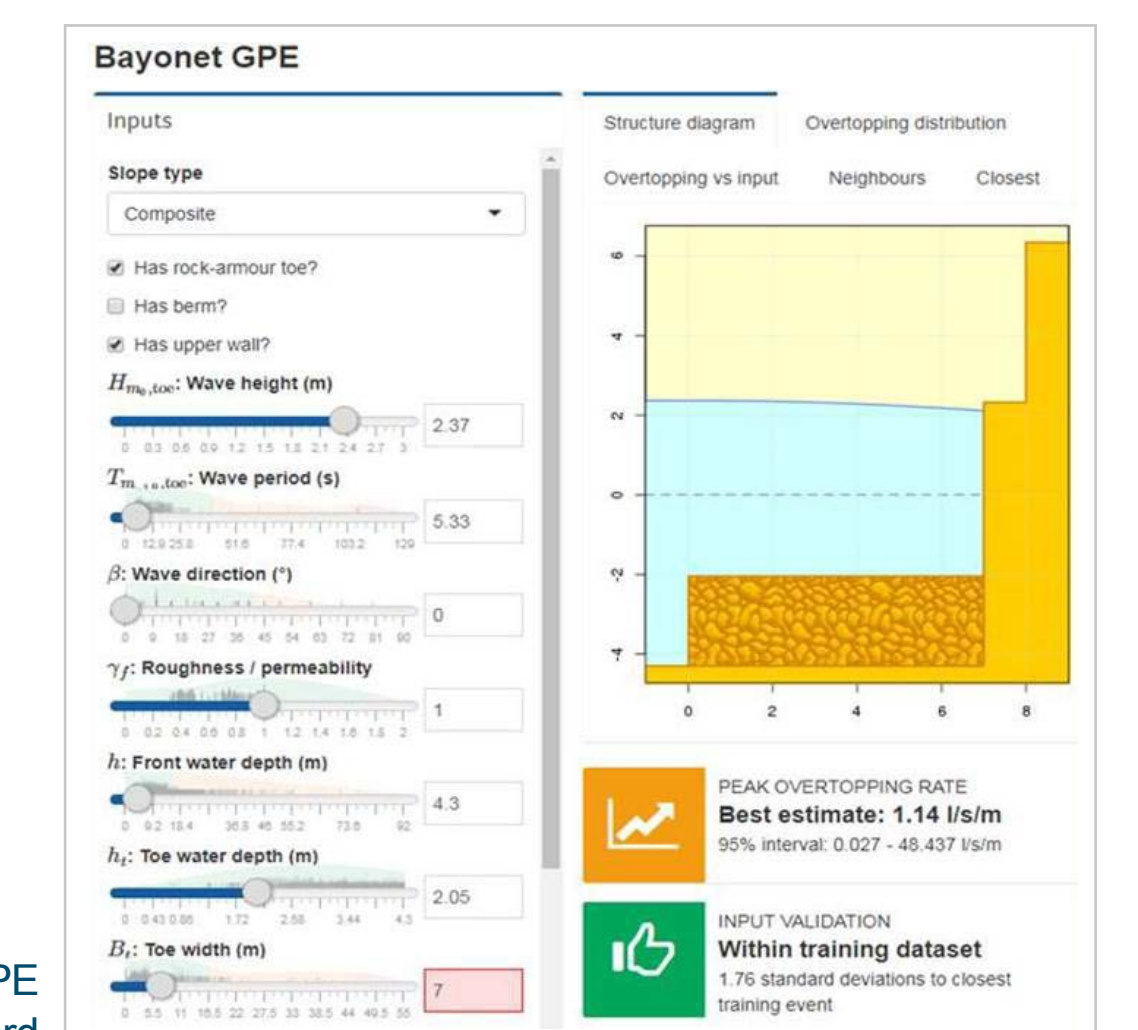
Bayonet GPE

Inputs

Slope type

Composite

Has rock-armour toe?

Has berm?

Has upper wall?

$H_{m_0,toe}$: Wave height (m)

0 0.3 0.6 0.9 1.2 1.5 1.8 2.1 2.4 2.7 3

2.37

$T_{m_{-1,0},toe}$: Wave period (s)

0 12.9 25.8 51.6 77.4 103.2 129

5.33

$\beta$: Wave direction (°)

0 9 18 27 36 45 54 63 72 81 90

0

$\gamma_f$: Roughness / permeability

0 0.2 0.4 0.6 0.8 1 1.2 1.4 1.6 1.8 2

1

$h$: Front water depth (m)

0 9.2 18.4 36.8 46 55.2 73.6 92

4.3

$h_t$: Toe water depth (m)

0 0.43 0.86 1.72 2.58 3.44 4.3

2.05

$B_t$: Toe width (m)

0 5.5 11 16.5 22 27.5 33 38.5 44 49.5 55

7

Structure diagram

Overtopping distribution

Overtopping vs input

Neighbours

Closest

6
4
2
0
-2
-4

0 2 4 6 8

PEAK OVERTOPPING RATE

Best estimate: 1.14 l/s/m

95% interval: 0.027 - 48.437 l/s/m

INPUT VALIDATION

Within training dataset

1.76 standard deviations to closest training event

PE

rd